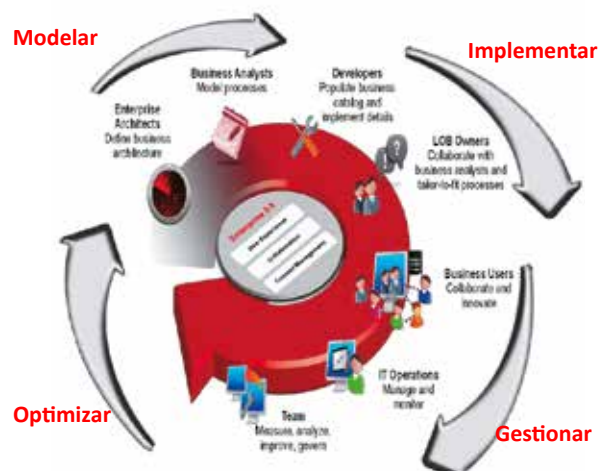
Modelar

Implementar

Business Analysts
Model processes

Developers
Populate business catalog and implement details

Enterprise Architects
Define business architecture

LOB Owners
Collaborate with business analysts and tailor-to-fit processes

Enterprise 2.0

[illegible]

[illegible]

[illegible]

Business Users
Collaborate and innovate

IT Operations
Manage and monitor

Team
Measure, analyze, improve, govern

Optimizar

Gestionar